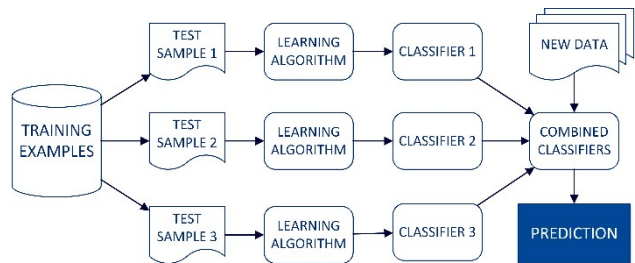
TRAINING EXAMPLES

TEST SAMPLE 1

LEARNING ALGORITHM

CLASSIFIER 1

TEST SAMPLE 2

LEARNING ALGORITHM

CLASSIFIER 2

TEST SAMPLE 3

LEARNING ALGORITHM

CLASSIFIER 3

NEW DATA

COMBINED CLASSIFIERS

PREDICTION